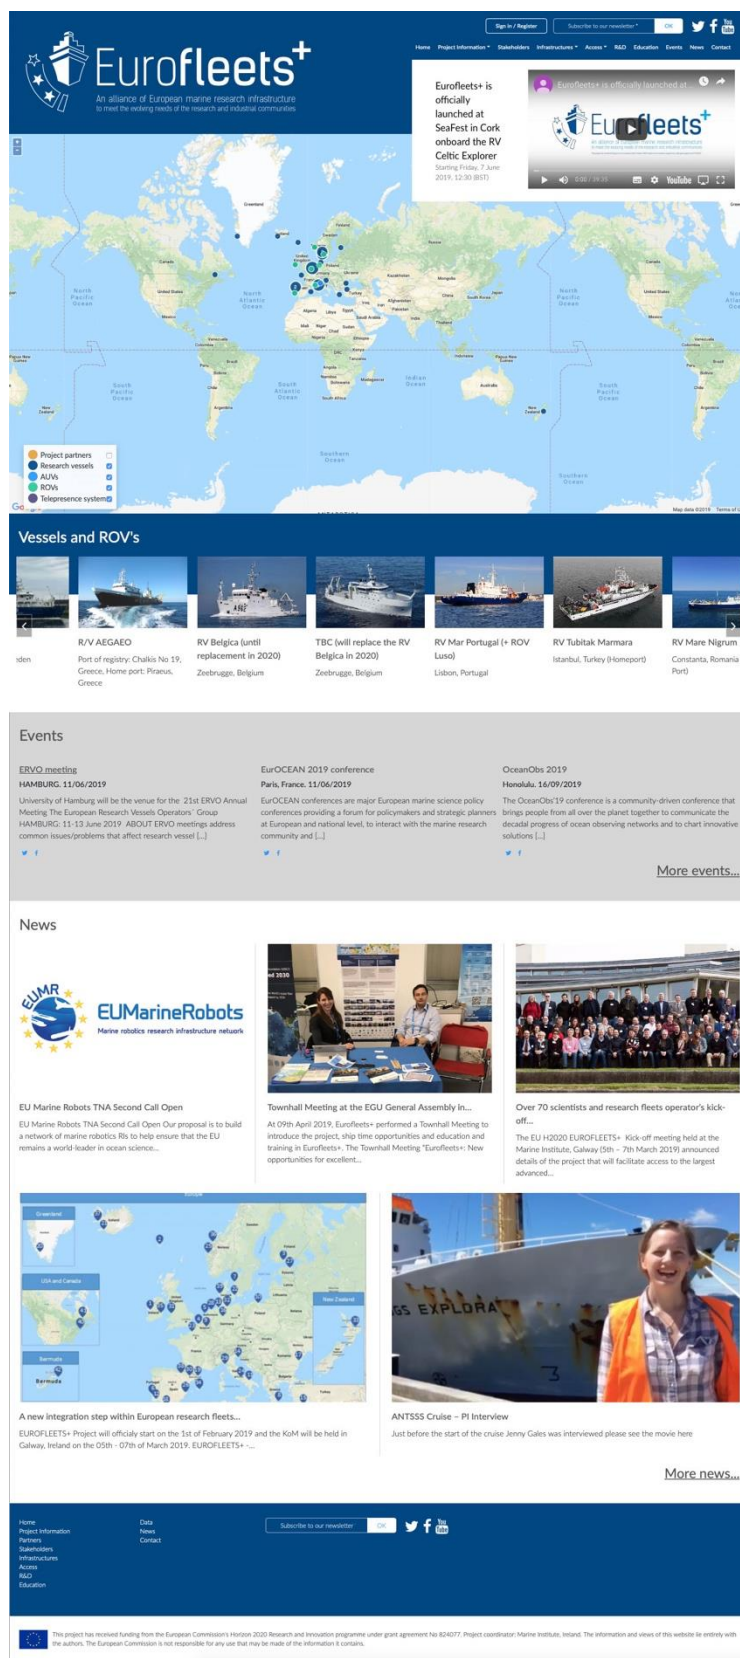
Sign in / Register Subscribe to our newsletter OK

Home Project Information Stakeholders Infrastructures Access R&D Education Events News Contact

Eurofleets+
An alliance of European marine research infrastructure to meet the evolving needs of the research and industrial communities

Eurofleets+ is officially launched at SeaFest in Cork onboard the RV Celtic Explorer
Starting Friday, 7 June 2019, 12:30 (BST)

Eurofleets+ is officially launched at...
Eurofleets+
0:00 / 39:35 YouTube

Greenland North Pacific Ocean North Atlantic Ocean South Pacific Ocean South Atlantic Ocean Indian Ocean Southern Ocean

Project partners
Research vessels
AUVs
ROVs
Telepresence system

Map data ©2019 Terms of Use

Vessels and ROV's

R/V AEGAEO
Port of registry: Chalkis No 19, Greece, Home port: Piraeus, Greece

RV Belgica (until replacement in 2020)
Zeebrugge, Belgium

TBC (will replace the RV Belgica in 2020)
Zeebrugge, Belgium

RV Mar Portugal (+ ROV Luso)
Lisbon, Portugal

RV Tubitak Marmara
Istanbul, Turkey (Homeport)

RV Mare Nigrum
Constanta, Romania Port)

Events

ERVO meeting
HAMBURG. 11/06/2019
University of Hamburg will be the venue for the 21st ERVO Annual Meeting The European Research Vessels Operators' Group HAMBURG: 11-13 June 2019 ABOUT ERVO meetings address common issues/problems that affect research vessel [...]

EurOCEAN 2019 conference
Paris, France. 11/06/2019
EurOCEAN conferences are major European marine science policy conferences providing a forum for policymakers and strategic planners at European and national level, to interact with the marine research community and [...]

OceanObs 2019
Honolulu. 16/09/2019
The OceanObs'19 conference is a community-driven conference that brings people from all over the planet together to communicate the decadal progress of ocean observing networks and to chart innovative solutions [...]

More events...

News

EUMR EUMarineRobots
Marine robotics research infrastructure network

EU Marine Robots TNA Second Call Open
EU Marine Robots TNA Second Call Open Our proposal is to build a network of marine robotics RIs to help ensure that the EU remains a world-leader in ocean science...

Townhall Meeting at the EGU General Assembly in...
At 09th April 2019, Eurofleets+ performed a Townhall Meeting to introduce the project, ship time opportunities and education and training in Eurofleets+. The Townhall Meeting "Eurofleets+: New opportunities for excellent...

Over 70 scientists and research fleets operator's kick-off...
The EU H2020 EUROFLEETS+ Kick-off meeting held at the Marine Institute, Galway (5th - 7th March 2019) announced details of the project that will facilitate access to the largest advanced...

Greenland USA and Canada Bermuda New Zealand

A new integration step within European research fleets...
EUROFLEETS+ Project will officialy start on the 1st of February 2019 and the KoM will be held in Galway, Ireland on the 05th - 07th of March 2019. EUROFLEETS+ -...

GS EXPLORA

ANTSSS Cruise – PI Interview
Just before the start of the cruise Jenny Gales was interviewed please see the movie here

More news...

Home
Project Information
Partners
Stakeholders
Infrastructures
Access
R&D
Education

Data
News
Contact

Subscribe to our newsletter OK

This project has received funding from the European Commission's Horizon 2020 Research and Innovation programme under grant agreement No 824077. Project coordinator: Marine Institute, Ireland. The information and views of this website lie entirely with the authors. The European Commission is not responsible for any use that may be made of the information it contains.